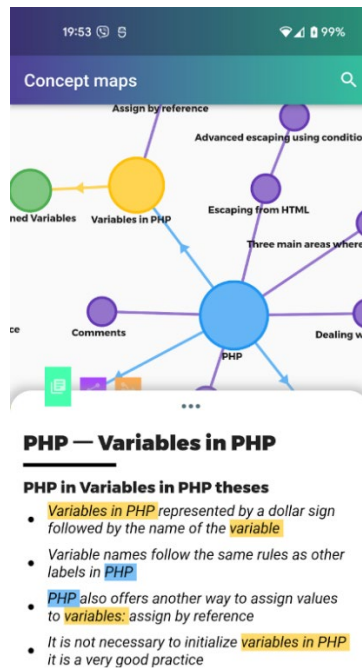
19:53 99%

Concept maps

Assign by reference

Advanced escaping using conditio

ned Variables

Variables in PHP

Escaping from HTML

Three main areas where

ce

Comments

PHP

Dealing w

•••

PHP — Variables in PHP

PHP in Variables in PHP theses

- Variables in PHP represented by a dollar sign followed by the name of the variable
- Variable names follow the same rules as other labels in PHP
- PHP also offers another way to assign values to variables: assign by reference
- It is not necessary to initialize variables in PHP it is a very good practice